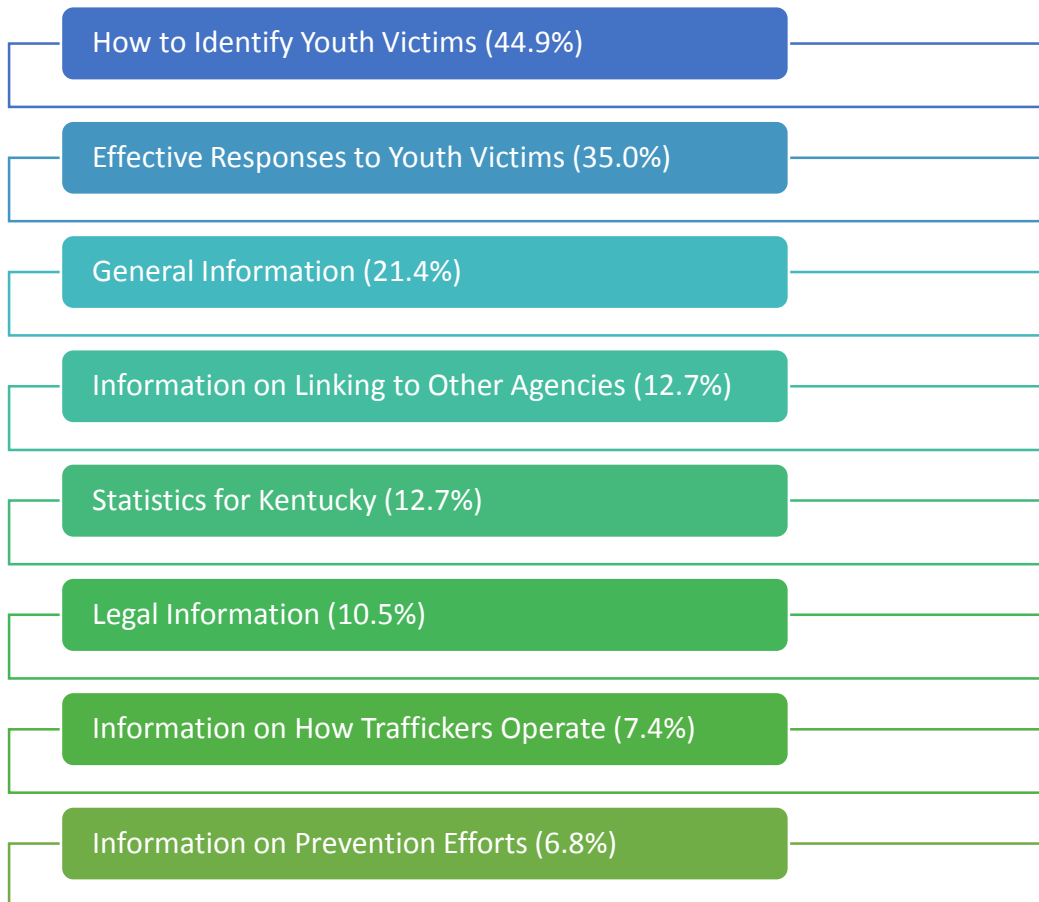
How to Identify Youth Victims (44.9%)

Effective Responses to Youth Victims (35.0%)

General Information (21.4%)

Information on Linking to Other Agencies (12.7%)

Statistics for Kentucky (12.7%)

Legal Information (10.5%)

Information on How Traffickers Operate (7.4%)

Information on Prevention Efforts (6.8%)